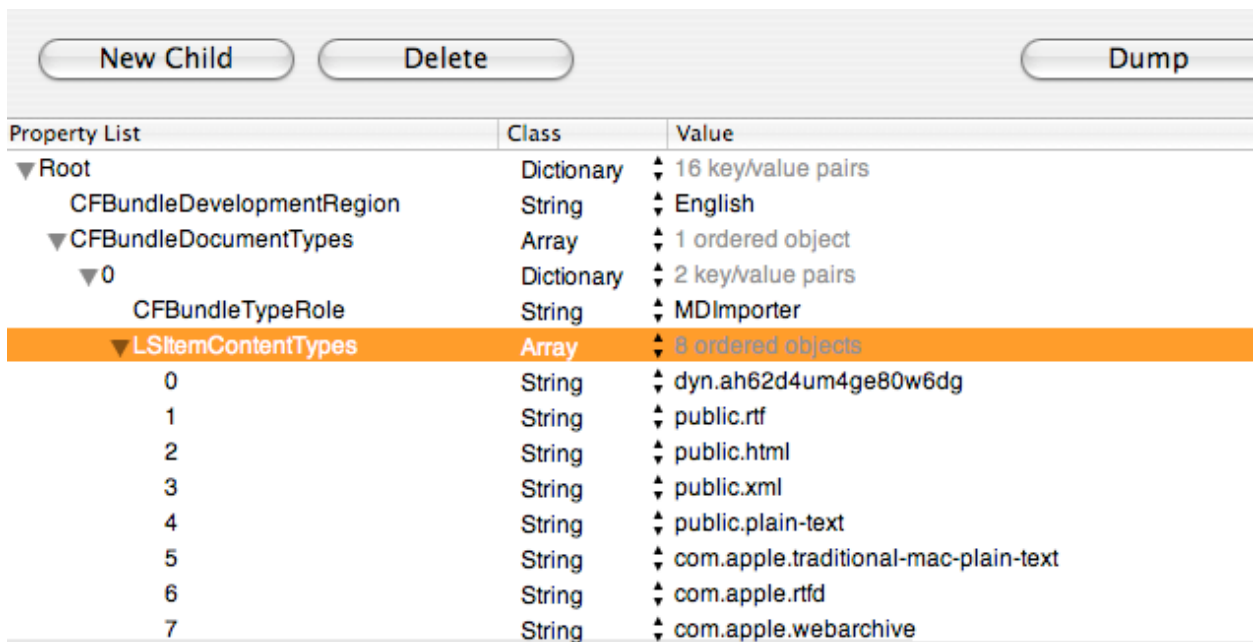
New Child Delete Dump

| Property List | Class | Value |
|---|---|---|
| Root | Dictionary | 16 key/value pairs |
| CFBundleDevelopmentRegion | String | English |
| CFBundleDocumentTypes | Array | 1 ordered object |
| 0 | Dictionary | 2 key/value pairs |
| CFBundleTypeRole | String | MDImporter |
| LSItemContentTypes | Array | 8 ordered objects |
| 0 | String | dyn.ah62d4um4ge80w6dg |
| 1 | String | public.rtf |
| 2 | String | public.html |
| 3 | String | public.xml |
| 4 | String | public.plain-text |
| 5 | String | com.apple.traditional-mac-plain-text |
| 6 | String | com.apple.rtfd |
| 7 | String | com.apple.webarchive |